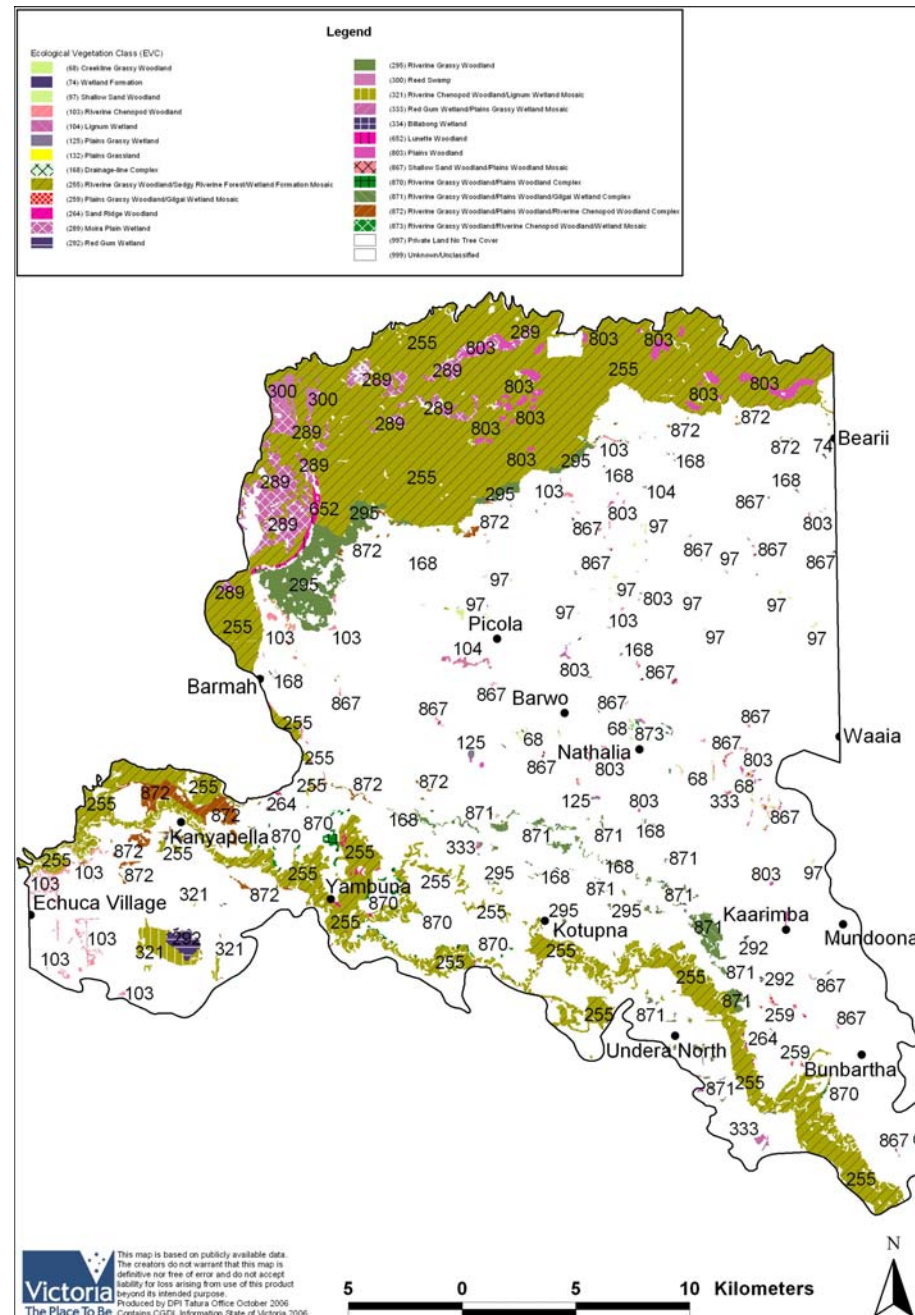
Legend

Ecological Vegetation Class (EVC)
(68) Creekline Grassy Woodland
(74) Wetland Formation
(97) Shallow Sand Woodland
(103) Riverine Chenopod Woodland
(104) Lignum Wetland
(125) Plains Grassy Wetland
(132) Plains Grassland
(168) Drainage-line Complex
(255) Riverine Grassy Woodland/Sedgy Riverine Forest/Wetland Formation Mosaic
(259) Plains Grassy Woodland/Gilgai Wetland Mosaic
(264) Sand Ridge Woodland
(289) Moira Plain Wetland
(292) Red Gum Wetland
(295) Riverine Grassy Woodland
(300) Reed Swamp
(321) Riverine Chenopod Woodland/Lignum Wetland Mosaic
(333) Red Gum Wetland/Plains Grassy Wetland Mosaic
(334) Billabong Wetland
(652) Lunette Woodland
(803) Plains Woodland
(867) Shallow Sand Woodland/Plains Woodland Mosaic
(870) Riverine Grassy Woodland/Plains Woodland Complex
(871) Riverine Grassy Woodland/Plains Woodland/Gilgai Wetland Complex
(872) Riverine Grassy Woodland/Plains Woodland/Riverine Chenopod Woodland Complex
(873) Riverine Grassy Woodland/Riverine Chenopod Woodland/Wetland Mosaic
(997) Private Land No Tree Cover
(999) Unknown/Unclassified

255 289 803 803 803 255 803 300 300 289 289 803 803 289 289 803 872 872 74 Bearii 289 803 295 103 168 168 255 872 168 289 289 652 295 103 104 867 803 867 295 872 168 867 97 867 97 867 867 97 803 97 97 289 97 97 103 97 255 103 103 Picola 104 168 803 867 Barmah 168 867 867 867 Barwo 867 867 867 255 68 873 255 125 68 Nathalia 867 803 Waaia 867 803 255 872 872 803 68 255 872 264 125 803 333 867 872 255 870 168 871 871 168 Kanyapella 870 255 333 871 255 872 255 295 168 871 168 803 97 103 103 872 321 872 255 Yambuna 870 255 871 871 Echuca Village 255 870 255 295 295 Kaarimba 103 321 292 321 870 Kotupna 255 871 292 Mundoona 103 255 255 871 292 867 103 255 871 259 867 871 264 Undera North 259 Bunbartha 871 255 870 333 867 255

This map is based on publicly available data. The creators do not warrant that this map is definitive nor free of error and do not accept liability for loss arising from use of this product beyond its intended purpose. Produced by DPI Tatura Office October 2006 Contains CGDL Information State of Victoria 2006

Victoria The Place To Be

5 0 5 10 Kilometers

N